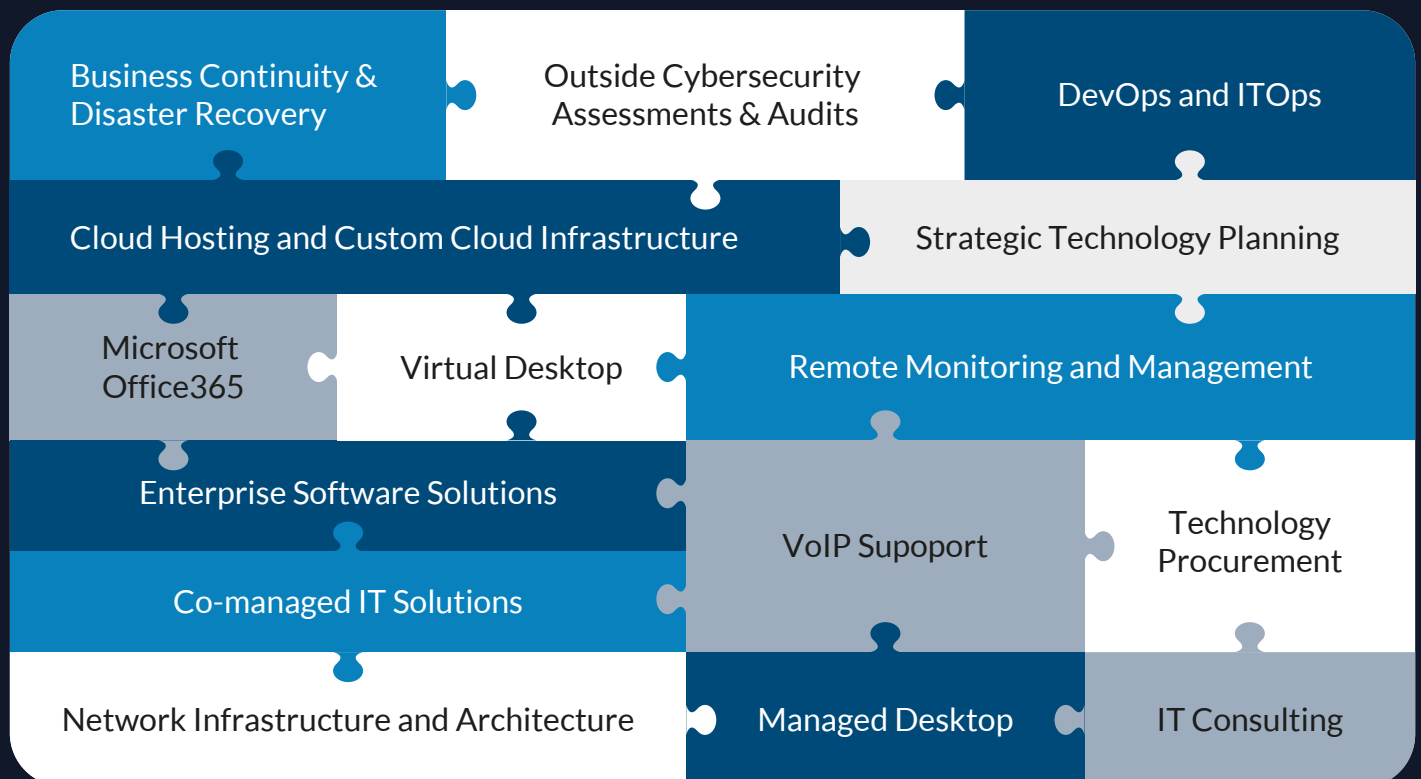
Business Continuity & Disaster Recovery

Outside Cybersecurity Assessments & Audits

DevOps and ITOps

Cloud Hosting and Custom Cloud Infrastructure

Strategic Technology Planning

Microsoft Office365

Virtual Desktop

Remote Monitoring and Management

Enterprise Software Solutions

VoIP Supoport

Technology Procurement

Co-managed IT Solutions

Network Infrastructure and Architecture

Managed Desktop

IT Consulting